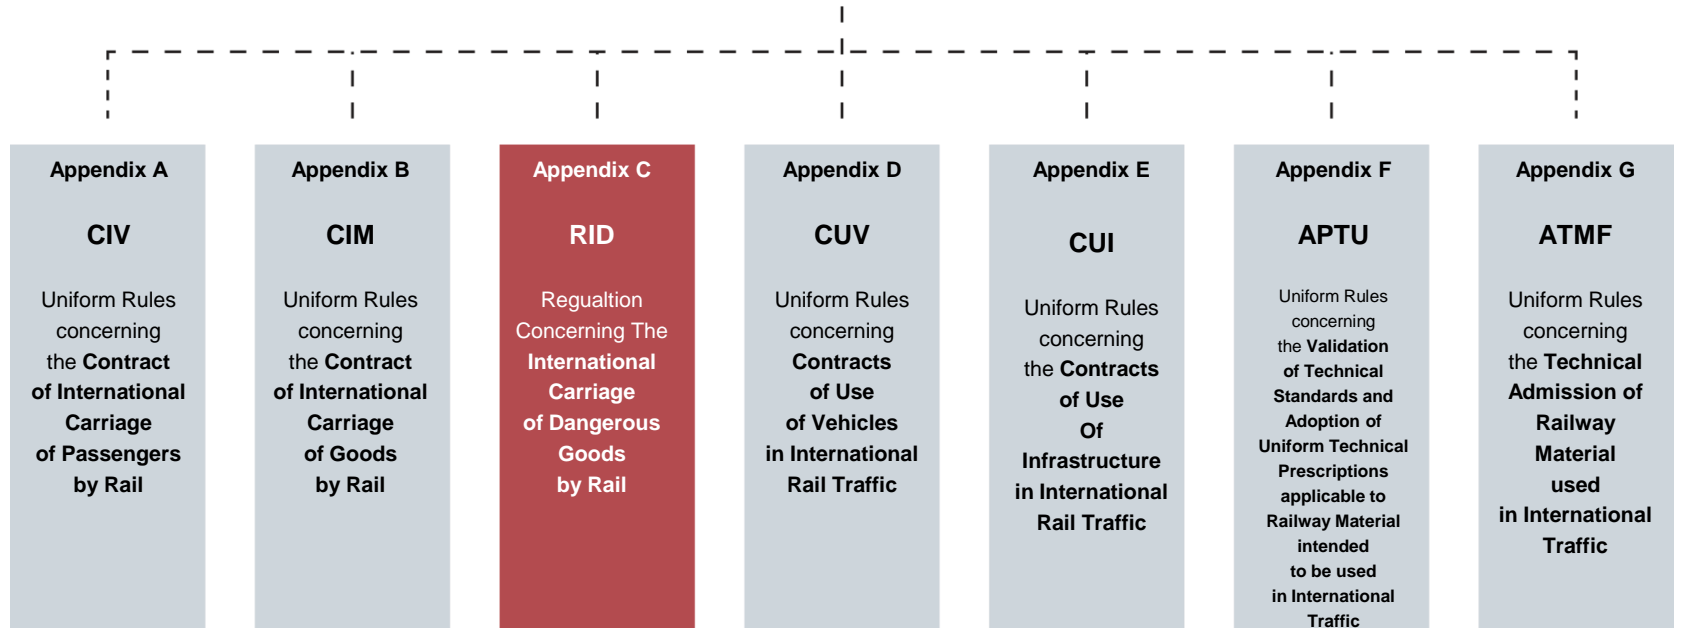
Appendix A

CIV

Uniform Rules concerning the Contract of International Carriage of Passengers by Rail

Appendix B

CIM

Uniform Rules concerning the Contract of International Carriage of Goods by Rail

Appendix C

RID

Regualtion Concerning The International Carriage of Dangerous Goods by Rail

Appendix D

CUV

Uniform Rules concerning Contracts of Use of Vehicles in International Rail Traffic

Appendix E

CUI

Uniform Rules concerning the Contracts of Use Of Infrastructure in International Rail Traffic

Appendix F

APTU

Uniform Rules concerning the Validation of Technical Standards and Adoption of Uniform Technical Prescriptions applicable to Railway Material intended to be used in International Traffic

Appendix G

ATMF

Uniform Rules concerning the Technical Admission of Railway Material used in International Traffic